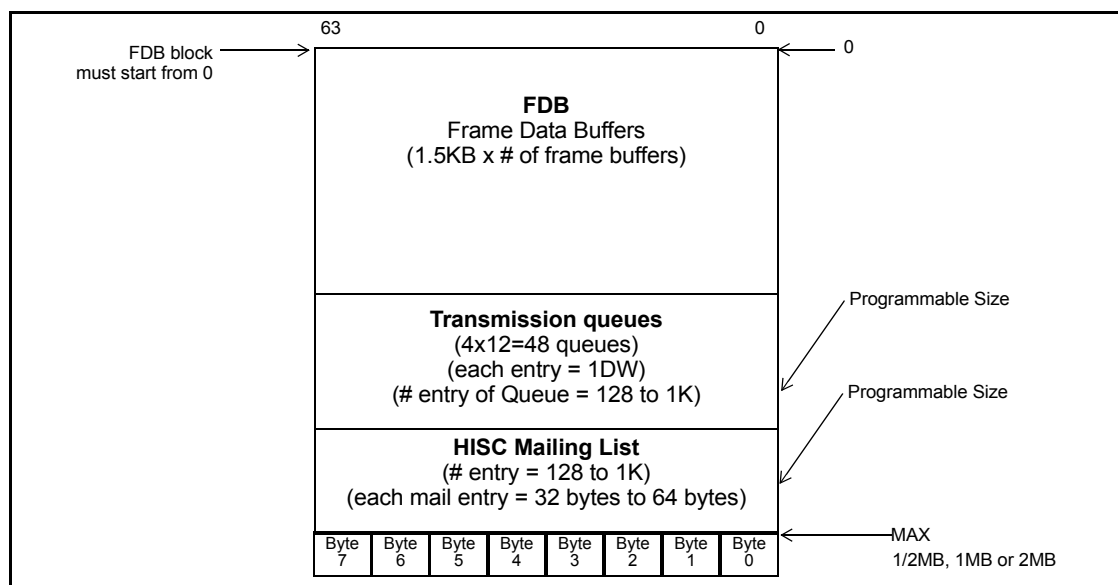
63

0

FDB block must start from 0

0

**FDB**
Frame Data Buffers
(1.5KB x # of frame buffers)

Programmable Size

**Transmission queues**
(4x12=48 queues)
(each entry = 1DW)
(# entry of Queue = 128 to 1K)

Programmable Size

**HISC Mailing List**
(# entry = 128 to 1K)
(each mail entry = 32 bytes to 64 bytes)

| Byte 7 | Byte 6 | Byte 5 | Byte 4 | Byte 3 | Byte 2 | Byte 1 | Byte 0 |
|---|---|---|---|---|---|---|---|

MAX
1/2MB, 1MB or 2MB